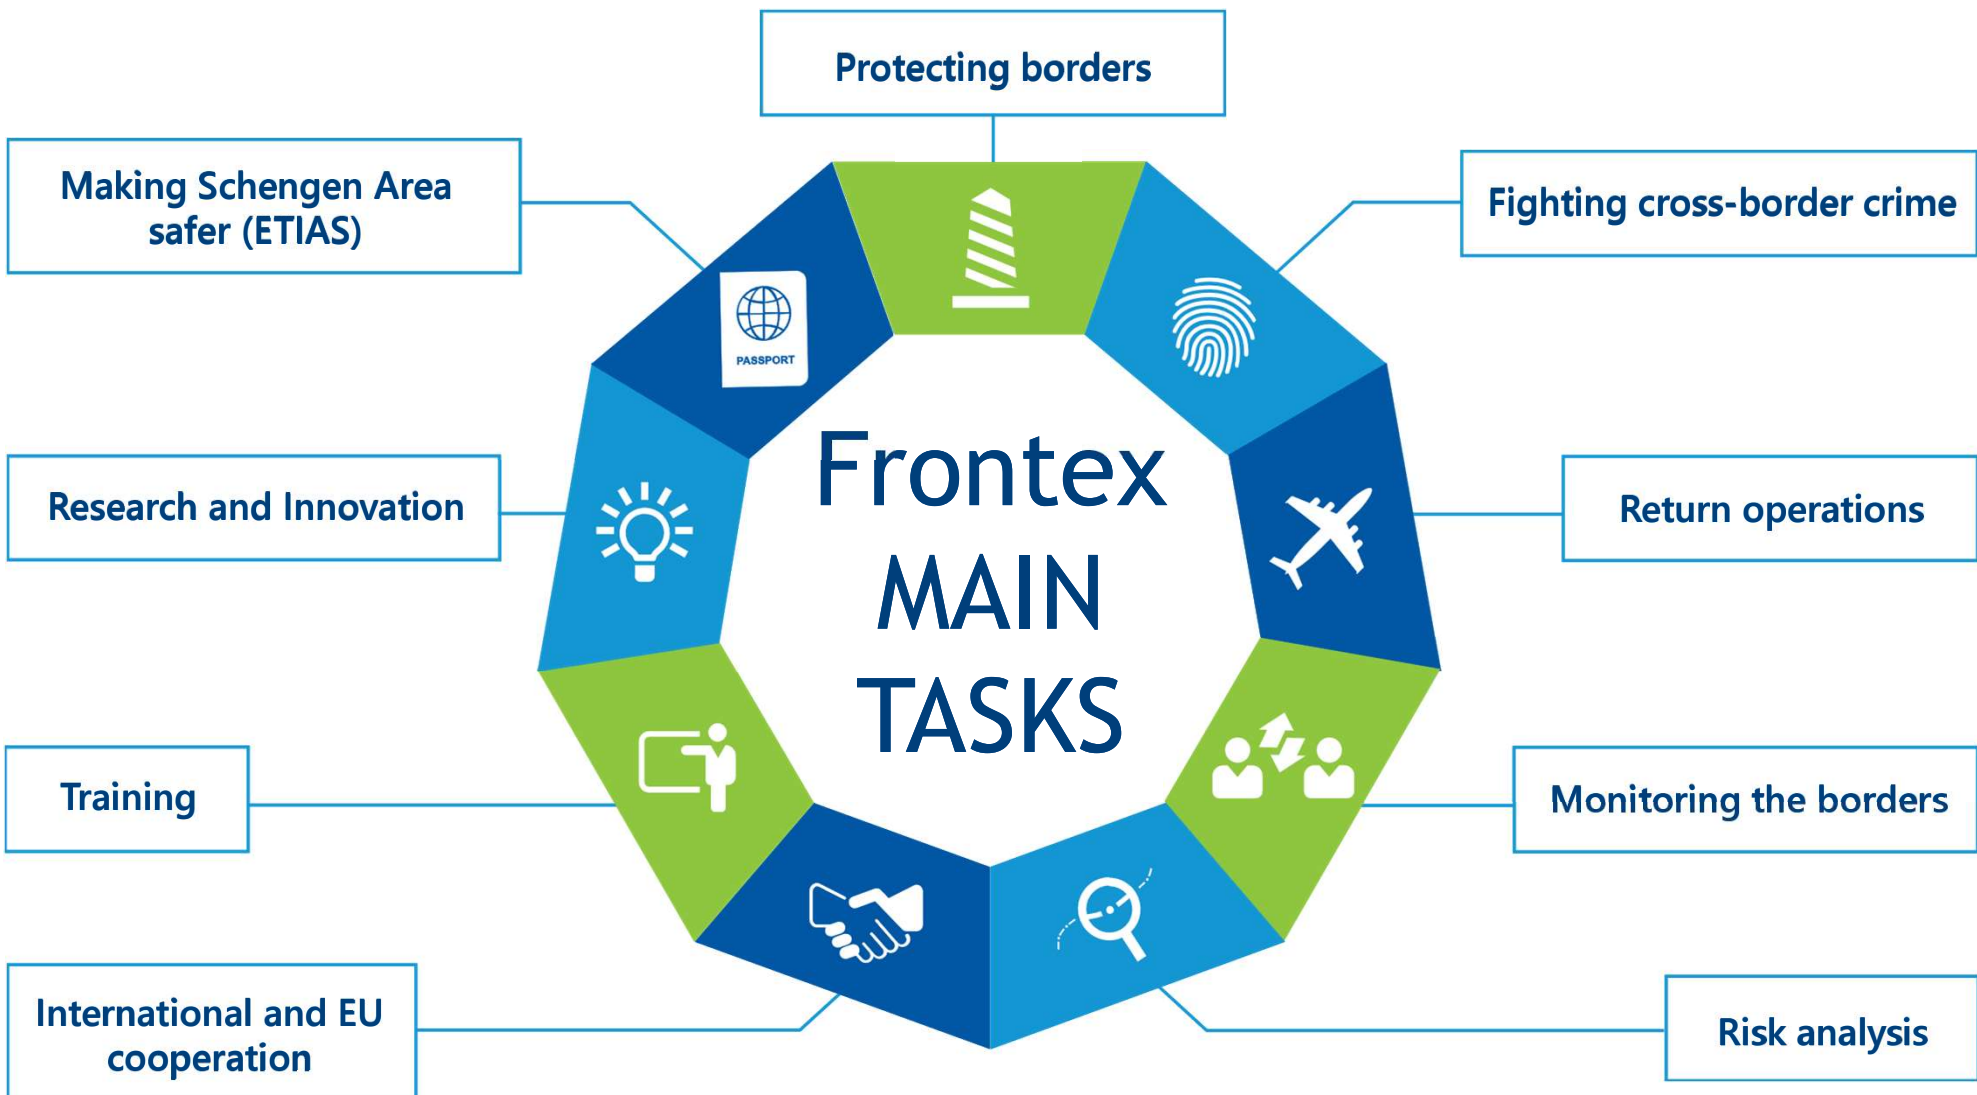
Protecting borders

Making Schengen Area safer (ETIAS)

Fighting cross-border crime

PASSPORT

Frontex MAIN TASKS

Research and Innovation

Return operations

Training

Monitoring the borders

International and EU cooperation

Risk analysis